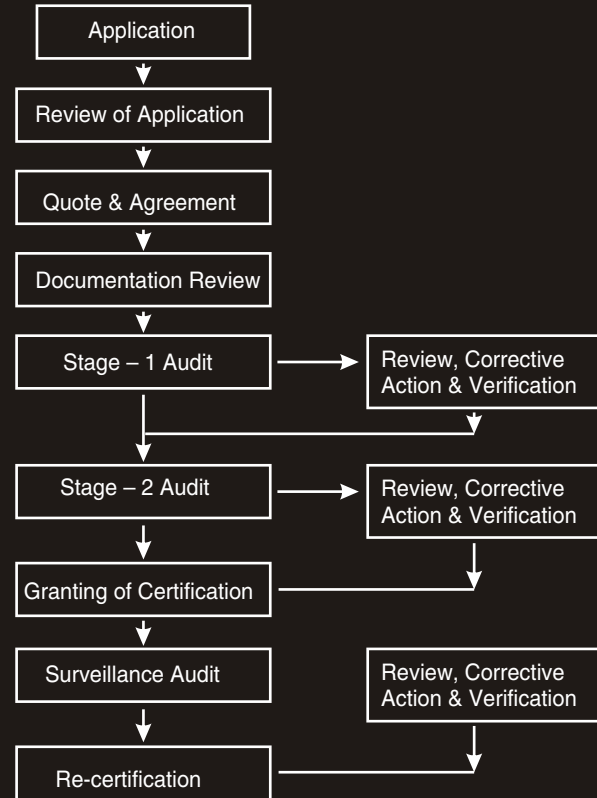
Application

Review of Application

Quote & Agreement

Documentation Review

Stage – 1 Audit

Review, Corrective Action & Verification

Stage – 2 Audit

Review, Corrective Action & Verification

Granting of Certification

Surveillance Audit

Review, Corrective Action & Verification

Re-certification